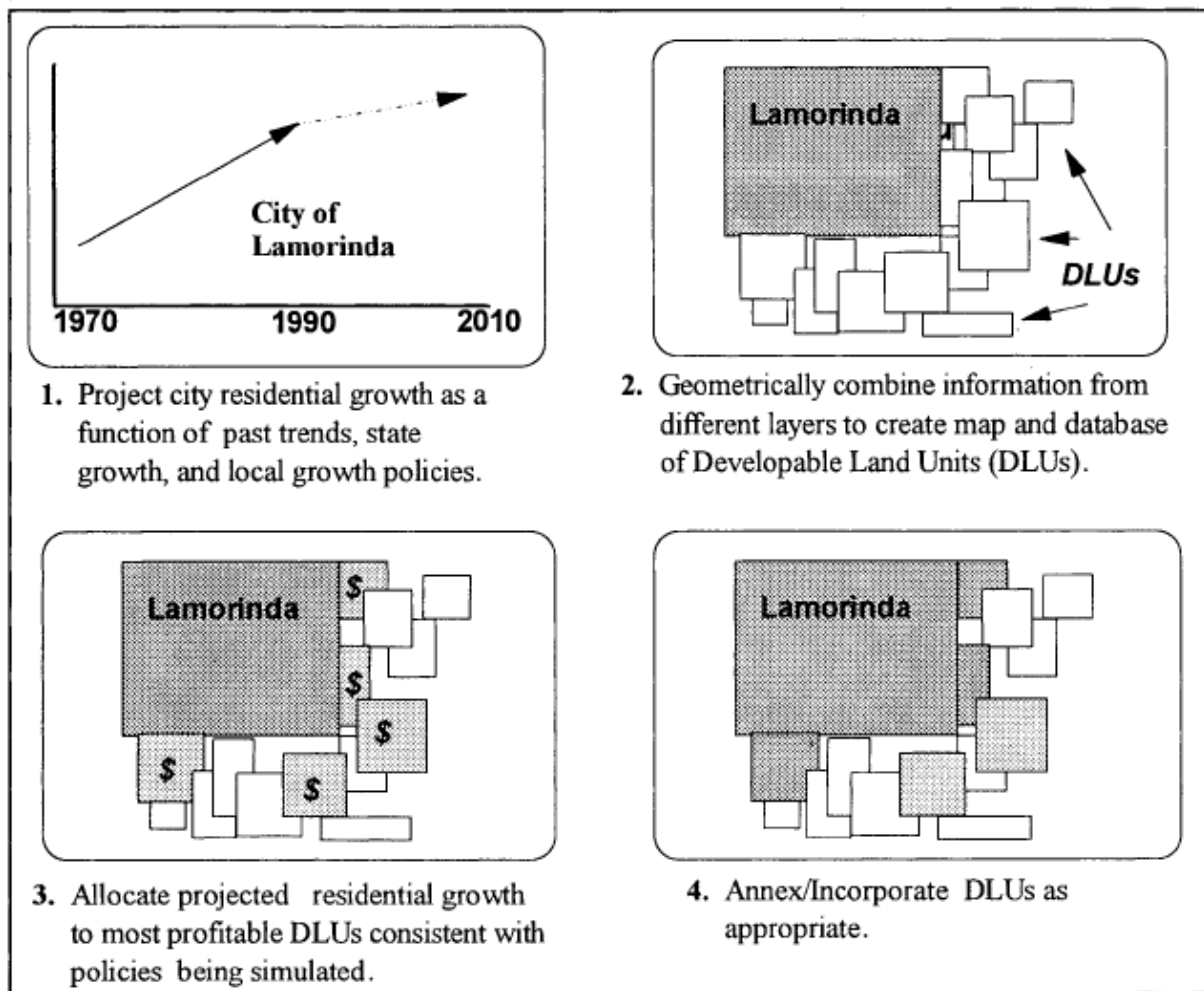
City of Lamorinda

1970

1990

2010

1. Project city residential growth as a function of past trends, state growth, and local growth policies.

Lamorinda

DLUs

2. Geometrically combine information from different layers to create map and database of Developable Land Units (DLUs).

Lamorinda

$

$

$

$

$

3. Allocate projected residential growth to most profitable DLUs consistent with policies being simulated.

Lamorinda

4. Annex/Incorporate DLUs as appropriate.